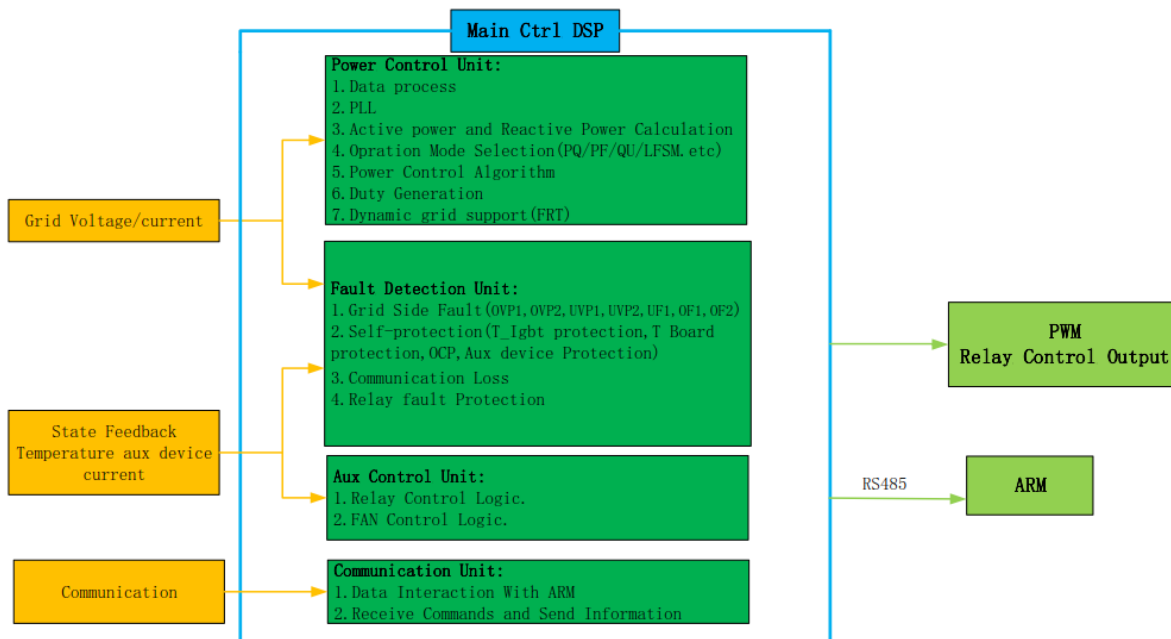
Main Ctrl DSP

Grid Voltage/current

Power Control Unit:
1.Data process
2.PLL
3.Active power and Reactive Power Calculation
4.Opration Mode Selection(PQ/PF/QU/LFSM.etc)
5.Power Control Algorithm
6.Duty Generation
7.Dynamic grid support(FRT)

Fault Detection Unit:
1.Grid Side Fault(OVP1,OVP2,UVP1,UVP2,UF1,OF1,OF2)
2.Self-protection(T_Igbt protection,T Board protection,OCP,Aux device Protection)
3.Communication Loss
4.Relay fault Protection

State Feedback
Temperature aux device current

Aux Control Unit:
1.Relay Control Logic.
2.FAN Control Logic.

Communication

Communication Unit:
1.Data Interaction With ARM
2.Receive Commands and Send Information

PWM
Relay Control Output

RS485

ARM